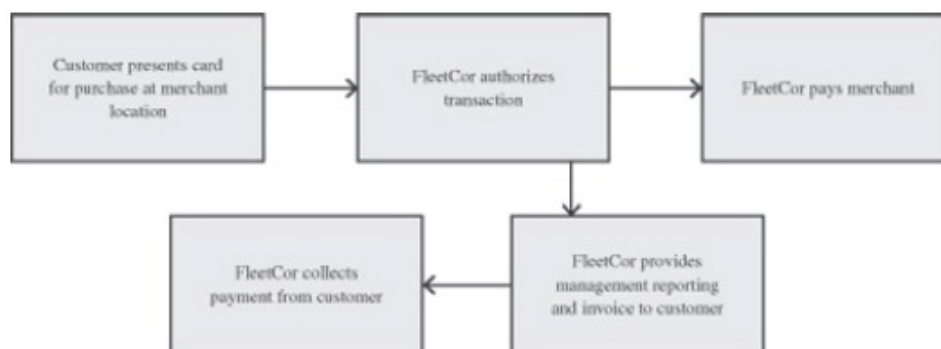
Customer presents card for purchase at merchant location

FleetCor authorizes transaction

FleetCor pays merchant

FleetCor provides management reporting and invoice to customer

FleetCor collects payment from customer